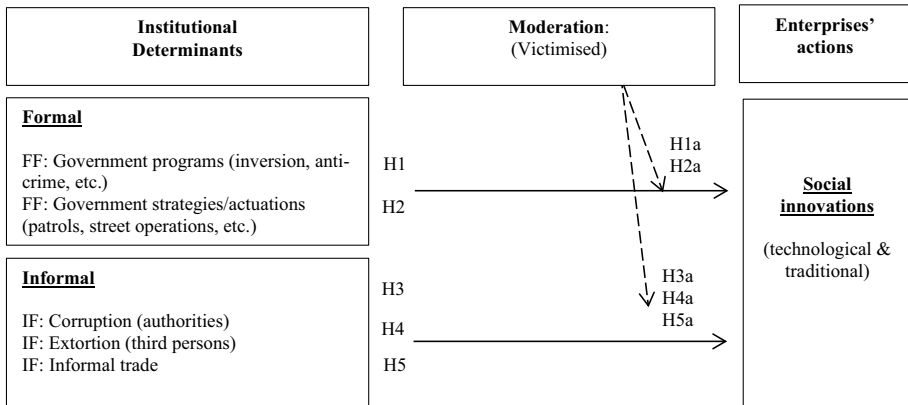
Institutional Determinants

Moderation: (Victimised)

Enterprises' actions

Formal

FF: Government programs (inversion, anti-crime, etc.)
FF: Government strategies/actuations (patrols, street operations, etc.)

H1
H2

H1a
H2a

Social innovations

(technological & traditional)

Informal

IF: Corruption (authorities)
IF: Extortion (third persons)
IF: Informal trade

H3
H4
H5

H3a
H4a
H5a